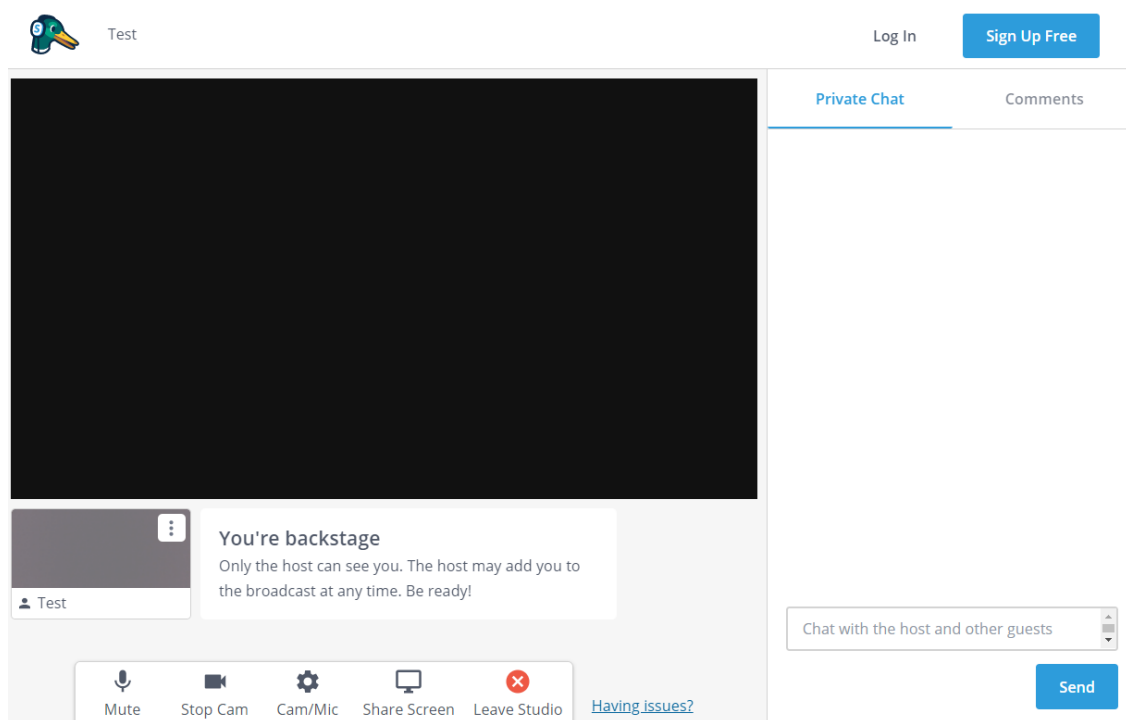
Test

Log In

Sign Up Free

Private Chat

Comments

Test

You're backstage

Only the host can see you. The host may add you to the broadcast at any time. Be ready!

Chat with the host and other guests

Send

Mute

Stop Cam

Cam/Mic

Share Screen

Leave Studio

Having issues?